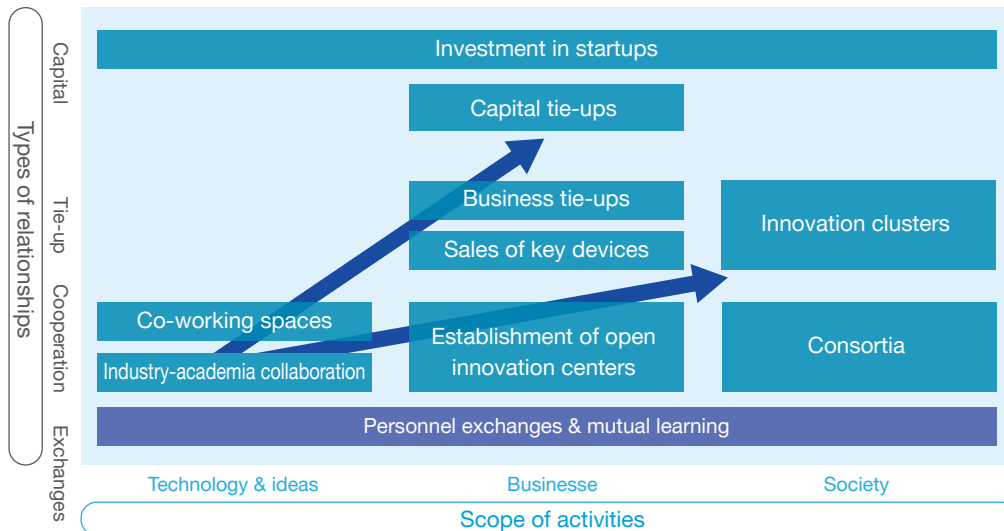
Types of relationships

Capital

Tie-up

Cooperation

Exchanges

Investment in startups

Capital tie-ups

Business tie-ups

Sales of key devices

Innovation clusters

Co-working spaces

Industry-academia collaboration

Establishment of open innovation centers

Consortia

Personnel exchanges & mutual learning

Technology & ideas

Businesse

Society

Scope of activities